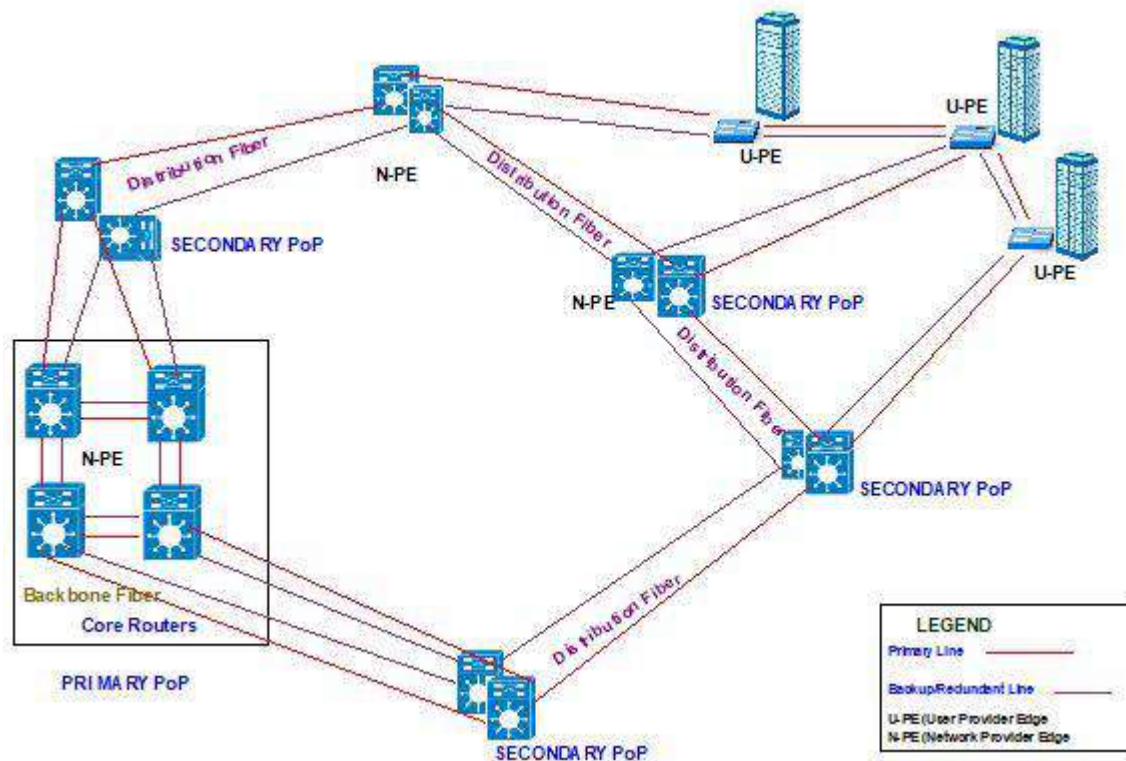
N-PE

Distribution Fiber

SECONDARY PoP

Distribution Fiber

U-PE

U-PE

U-PE

N-PE

SECONDARY PoP

Distribution Fiber

N-PE

SECONDARY PoP

Backbone Fiber

Core Routers

Distribution Fiber

PRIMARY PoP

SECONDARY PoP

LEGEND

Primary Line

Backup/Redundent Line

U-PE (User Provider Edge

N-PE (Network Provider Edge